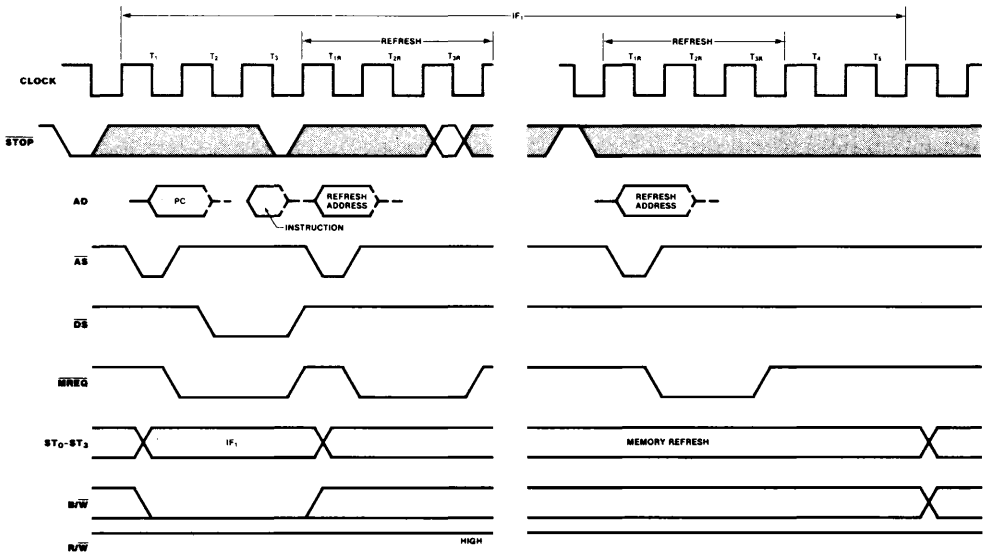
$IF_1$

REFRESH

$T_1$ $T_2$ $T_3$ $T_{1R}$ $T_{2R}$ $T_{3R}$

REFRESH

$T_{1R}$ $T_{2R}$ $T_{3R}$ $T_4$ $T_5$

CLOCK

$\overline{STOP}$

AD

PC

REFRESH ADDRESS

INSTRUCTION

REFRESH ADDRESS

$\overline{AS}$

$\overline{DS}$

$\overline{MREQ}$

$ST_0$-$ST_3$

$IF_1$

MEMORY REFRESH

$B/\overline{W}$

$R/\overline{W}$

HIGH